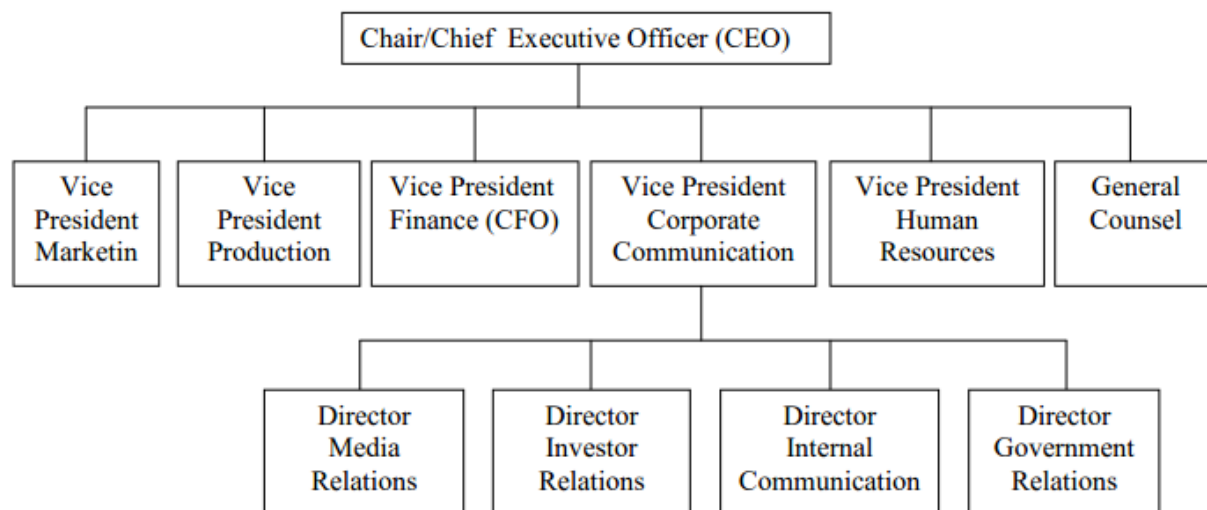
Chair/Chief Executive Officer (CEO)

Vice President Marketin

Vice President Production

Vice President Finance (CFO)

Vice President Corporate Communication

Vice President Human Resources

General Counsel

Director Media Relations

Director Investor Relations

Director Internal Communication

Director Government Relations